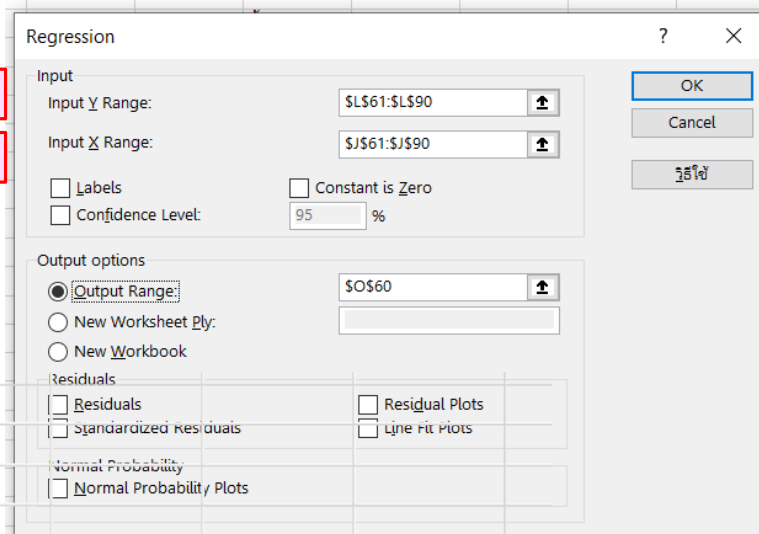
Regression

?

Input

Input Y Range: $L$61:$L$90

Input X Range: $J$61:$J$90

Labels

Constant is Zero

Confidence Level: 95 %

OK

Cancel

วิธีใช้

Output options

Output Range: $O$60

New Worksheet Ply:

New Workbook

Residuals

Residuals

Residual Plots

Standardized Residuals

Line Fit Plots

Normal Probability

Normal Probability Plots